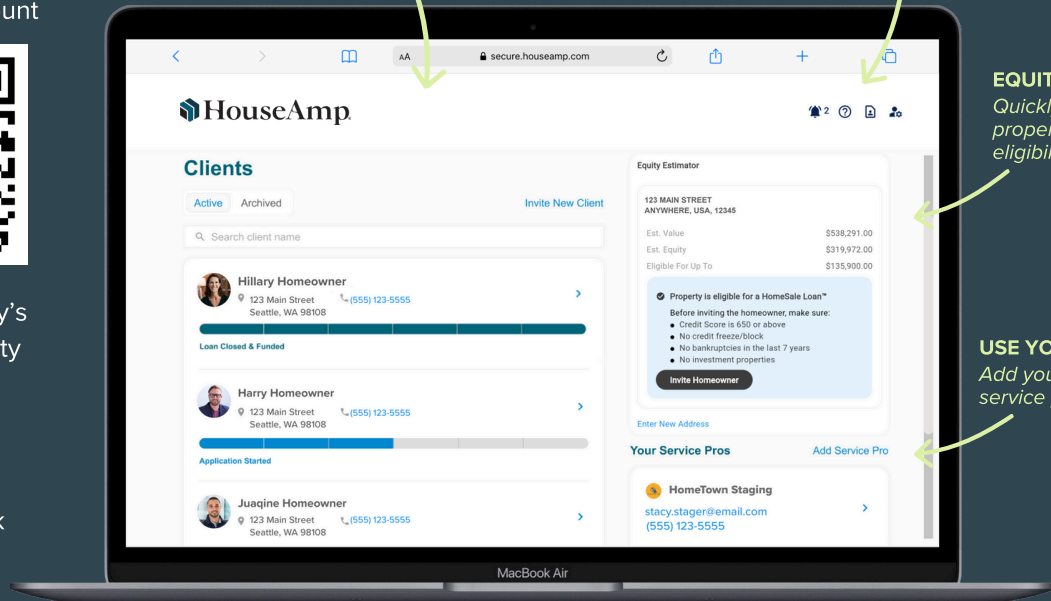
unt

y's
ty

k

AA secure.houseamp.com

HouseAmp

2

Clients

Active Archived

Invite New Client

Search client name

Hillary Homeowner
123 Main Street
Seattle, WA 98108
(555) 123-5555

Loan Closed & Funded

Harry Homeowner
123 Main Street
Seattle, WA 98108
(555) 123-5555

Application Started

Juaqine Homeowner
123 Main Street
Seattle, WA 98108
(555) 123-5555

Equity Estimator

123 MAIN STREET
ANYWHERE, USA, 12345

| Est. Value | $538,291.00 |
|---|---|
| Est. Equity | $319,972.00 |
| Eligible For Up To | $135,900.00 |

Property is eligible for a HomeSale Loan™

Before inviting the homeowner, make sure:
- Credit Score is 650 or above
- No credit freeze/block
- No bankruptcies in the last 7 years
- No investment properties

Invite Homeowner

Enter New Address

Your Service Pros

Add Service Pro

HomeTown Staging
stacy.stager@email.com
(555) 123-5555

MacBook Air

EQUIT
Quickl
proper
eligibil

USE YO
Add you
service